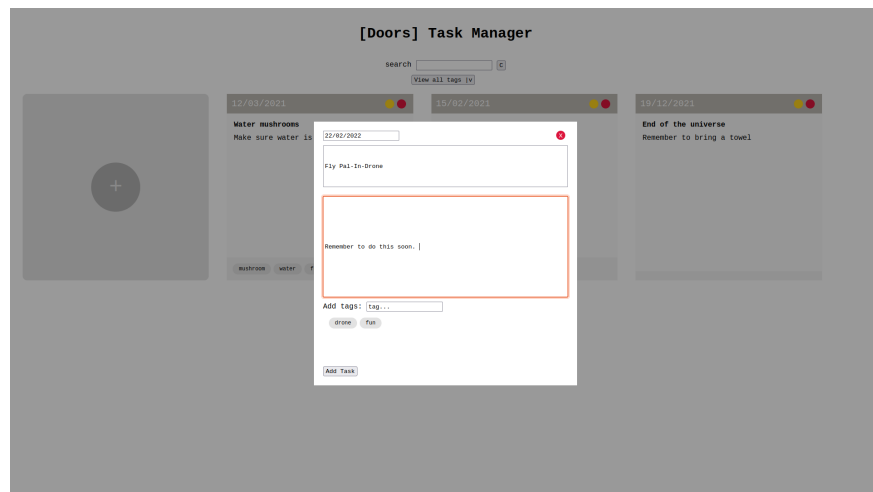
[Doors] Task Manager

search C

View all tags |v

+

12/03/2021

Water mushrooms

Make sure water is

mushroom water f

15/02/2021

19/12/2021

End of the universe

Remember to bring a towel

22/02/2022

x

Fly Pal-In-Drone

Remember to do this soon.

Add tags: tag...

drone fun

Add Task